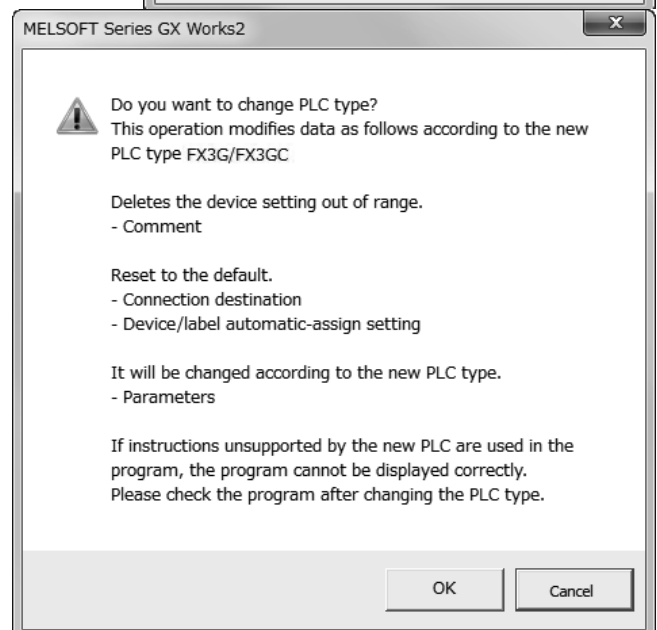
MELSOFT Series GX Works2

Do you want to change PLC type?
This operation modifies data as follows according to the new PLC type FX3G/FX3GC

Deletes the device setting out of range.
- Comment

Reset to the default.
- Connection destination
- Device/label automatic-assign setting

It will be changed according to the new PLC type.
- Parameters

If instructions unsupported by the new PLC are used in the program, the program cannot be displayed correctly.
Please check the program after changing the PLC type.

OK

Cancel